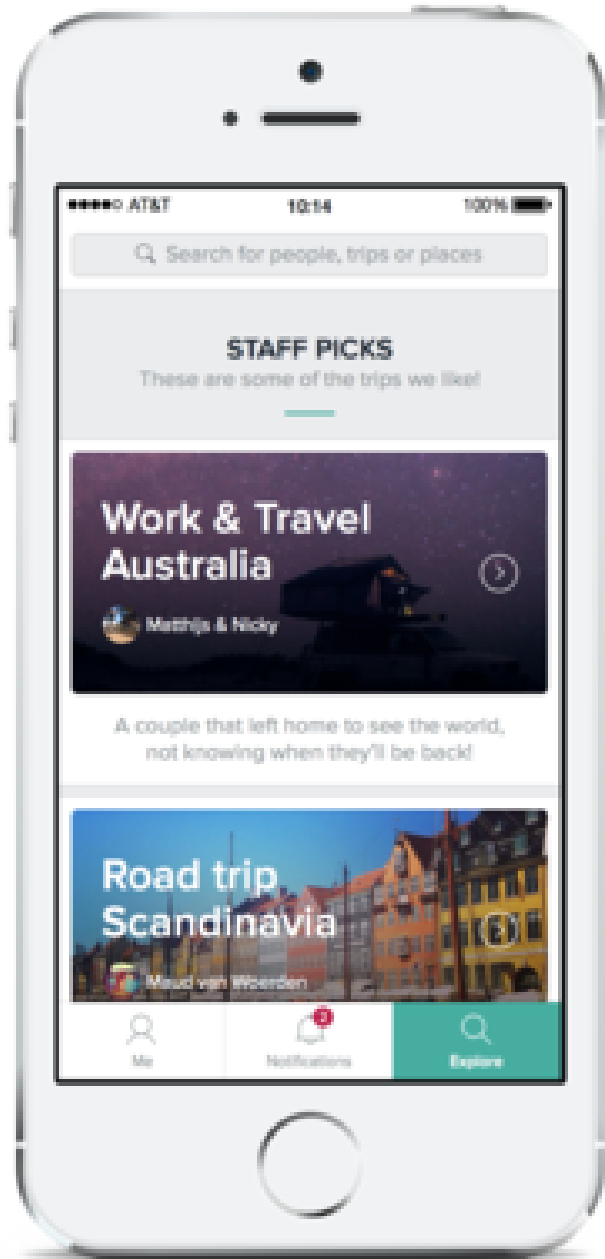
●●●●○ AT&T
10:14
100%

Search for people, trips or places

STAFF PICKS
These are some of the trips we like!

Work & Travel Australia
Matthijs & Nicky

A couple that left home to see the world, not knowing when they'll be back!

Road trip Scandinavia
Maud van Woerden

Me
2
Notifications
Explore